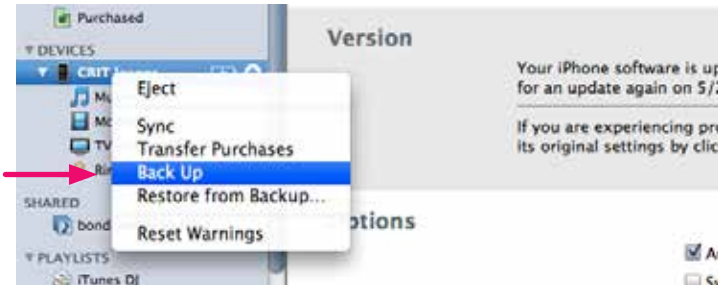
Purchased

▼ DEVICES

▼ CRIT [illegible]

Mu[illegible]

Mo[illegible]

TV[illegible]

Rin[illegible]

SHARED

bond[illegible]

▼ PLAYLISTS

iTunes DJ

Eject

Sync

Transfer Purchases

Back Up

Restore from Backup...

Reset Warnings

Version

Your iPhone software is up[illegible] for an update again on 5/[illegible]

If you are experiencing pro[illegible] its original settings by clic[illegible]

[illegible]ptions

A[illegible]

S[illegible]